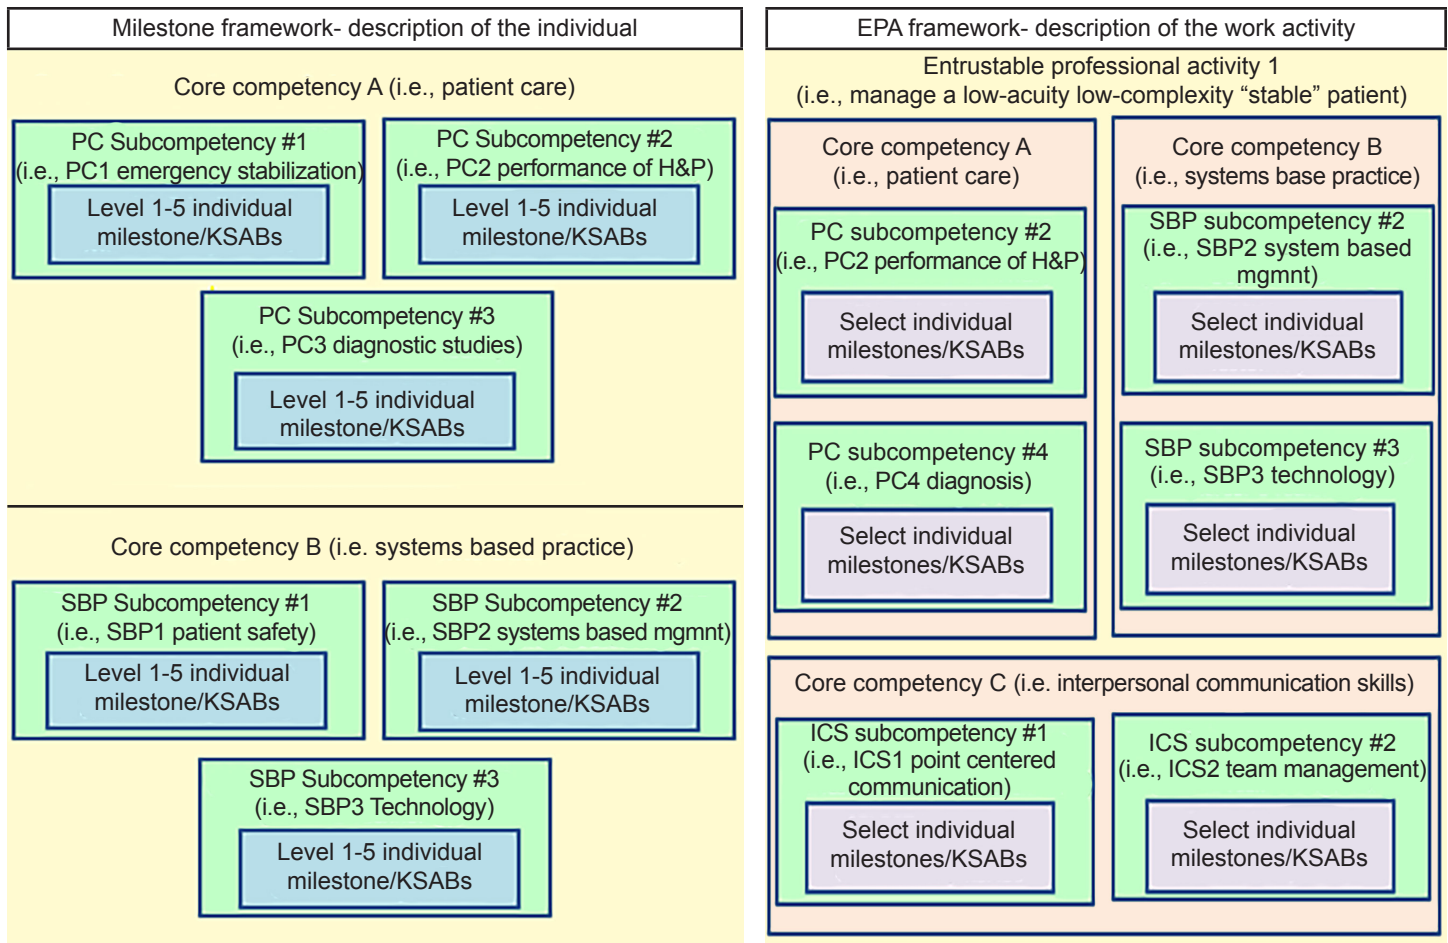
Milestone framework- description of the individual

Core competency A (i.e., patient care)

PC Subcompetency #1
(i.e., PC1 emergency stabilization)

Level 1-5 individual milestone/KSABs

PC Subcompetency #2
(i.e., PC2 performance of H&P)

Level 1-5 individual milestone/KSABs

PC Subcompetency #3
(i.e., PC3 diagnostic studies)

Level 1-5 individual milestone/KSABs

Core competency B (i.e. systems based practice)

SBP Subcompetency #1
(i.e., SBP1 patient safety)

Level 1-5 individual milestone/KSABs

SBP Subcompetency #2
(i.e., SBP2 systems based mgmnt)

Level 1-5 individual milestone/KSABs

SBP Subcompetency #3
(i.e., SBP3 Technology)

Level 1-5 individual milestone/KSABs

EPA framework- description of the work activity

Entrustable professional activity 1
(i.e., manage a low-acuity low-complexity “stable” patient)

Core competency A
(i.e., patient care)

PC subcompetency #2
(i.e., PC2 performance of H&P)

Select individual milestones/KSABs

PC subcompetency #4
(i.e., PC4 diagnosis)

Select individual milestones/KSABs

Core competency B
(i.e., systems base practice)

SBP subcompetency #2
(i.e., SBP2 system based mgmnt)

Select individual milestones/KSABs

SBP subcompetency #3
(i.e., SBP3 technology)

Select individual milestones/KSABs

Core competency C (i.e. interpersonal communication skills)

ICS subcompetency #1
(i.e., ICS1 point centered communication)

Select individual milestones/KSABs

ICS subcompetency #2
(i.e., ICS2 team management)

Select individual milestones/KSABs